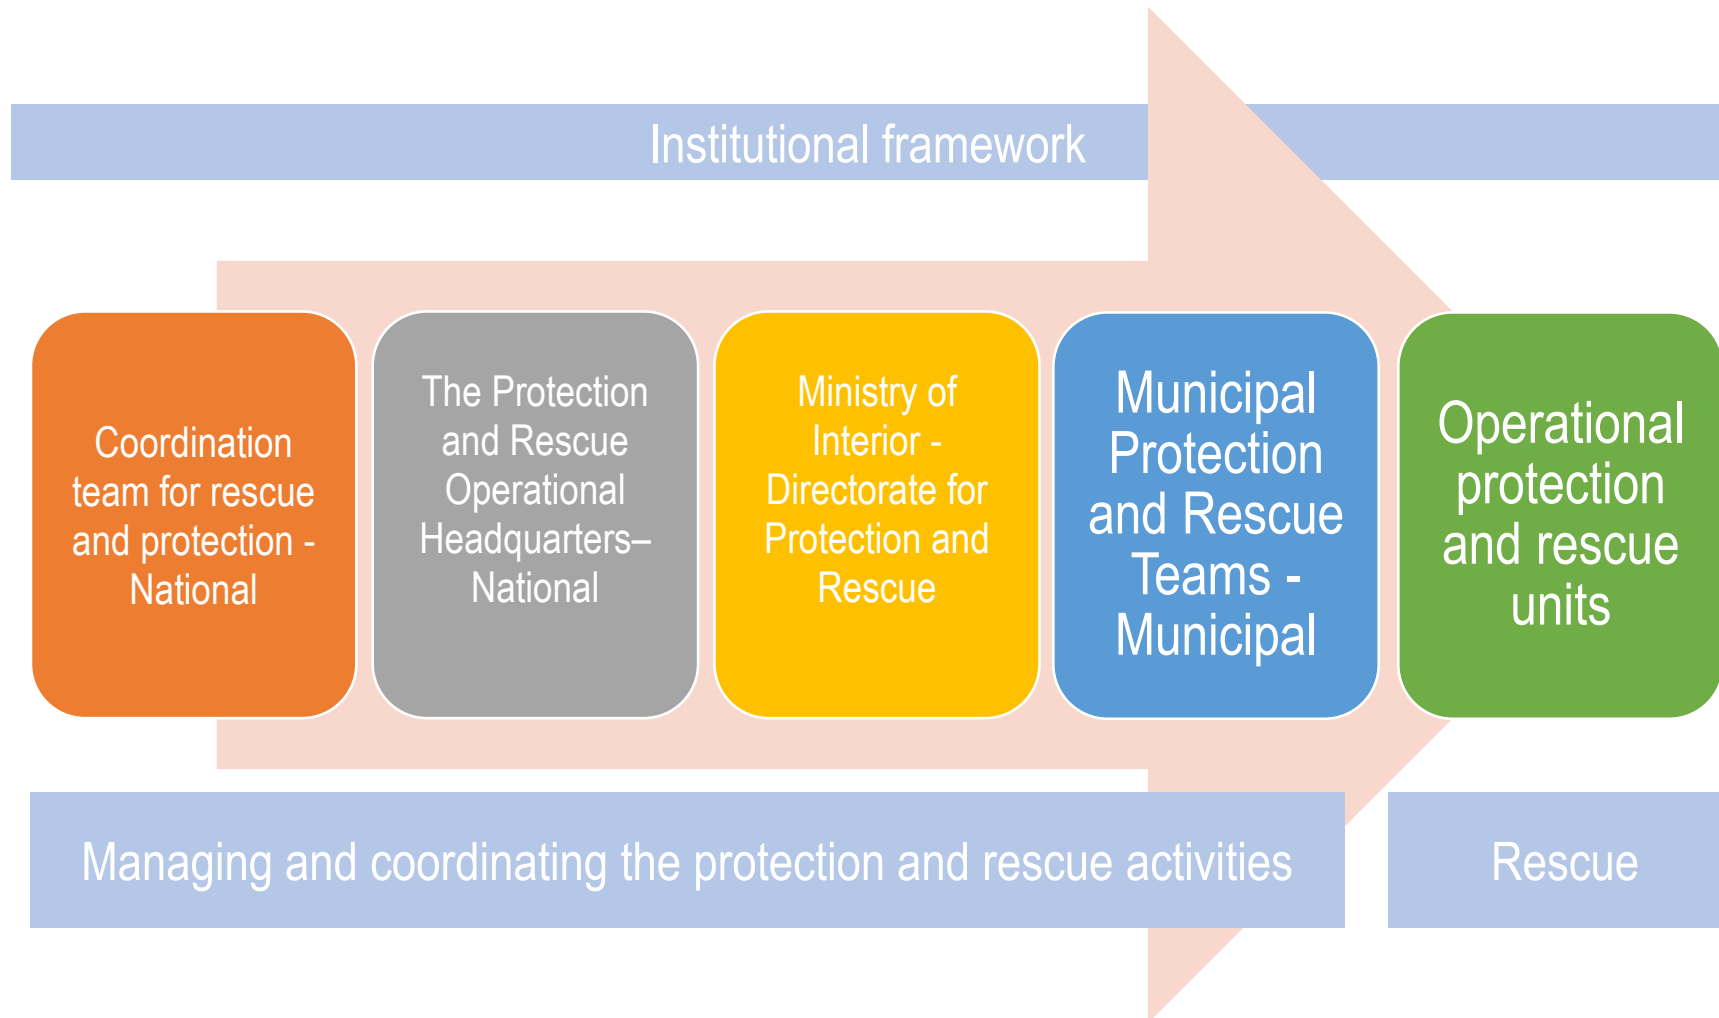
Institutional framework

Coordination team for rescue and protection - National

The Protection and Rescue Operational Headquarters– National

Ministry of Interior - Directorate for Protection and Rescue

Municipal Protection and Rescue Teams - Municipal

Operational protection and rescue units

Managing and coordinating the protection and rescue activities

Rescue